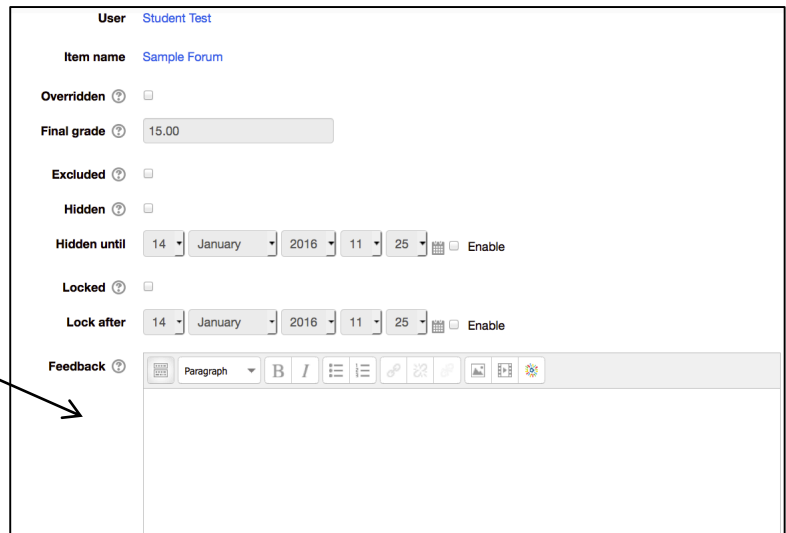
User Student Test

Item name Sample Forum

Overridden

Final grade 15.00

Excluded

Hidden

Hidden until 14 January 2016 11 25 Enable

Locked

Lock after 14 January 2016 11 25 Enable

Feedback

Paragraph B I